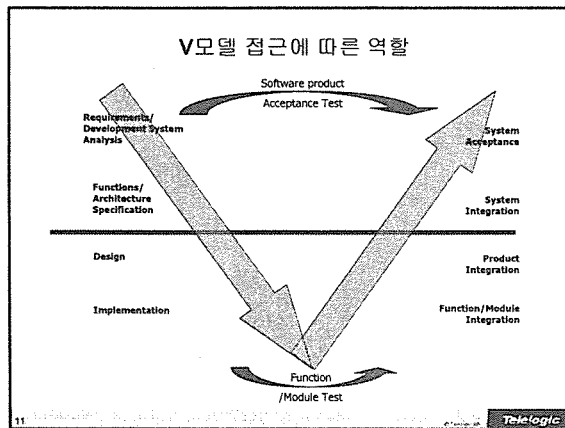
V모델 접근에 따른 역할

Software product
Acceptance Test

Requirements/
Development System
Analysis

System
Acceptance

Functions/
Architecture
Specification

System
Integration

Design

Product
Integration

Implementation

Function/Module
Integration

Function
/Module Test

11

Telelogic